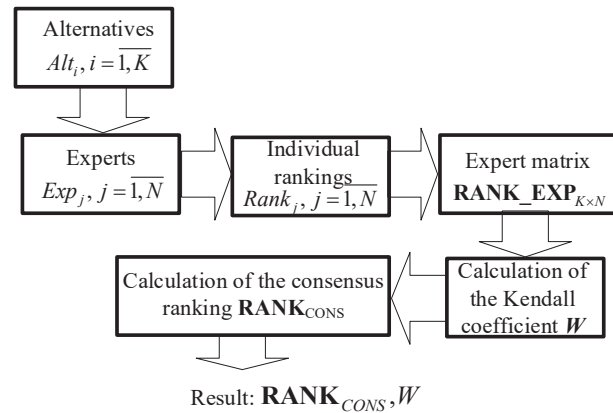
Alternatives
$Alt_i, i=\overline{1,K}$

Experts
$Exp_j, j=\overline{1,N}$

Individual rankings
$Rank_j, j=\overline{1,N}$

Expert matrix
$\mathbf{RANK\_EXP}_{K\times N}$

Calculation of the Kendall coefficient $\boldsymbol{W}$

Calculation of the consensus ranking $\mathbf{RANK}_{\text{CONS}}$

Result: $\mathbf{RANK}_{CONS}, W$